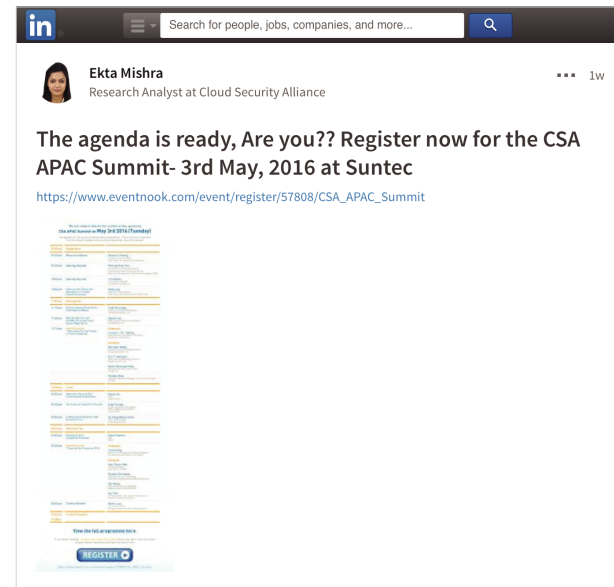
in

Search for people, jobs, companies, and more...

Ekta Mishra

Research Analyst at Cloud Security Alliance

1w

The agenda is ready, Are you?? Register now for the CSA APAC Summit- 3rd May, 2016 at Suntec

https://www.eventnook.com/event/register/57808/CSA_APAC_Summit

CSA APAC Summit on May 3rd 2016 (Tuesday)

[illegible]

View the full programme here

REGISTER